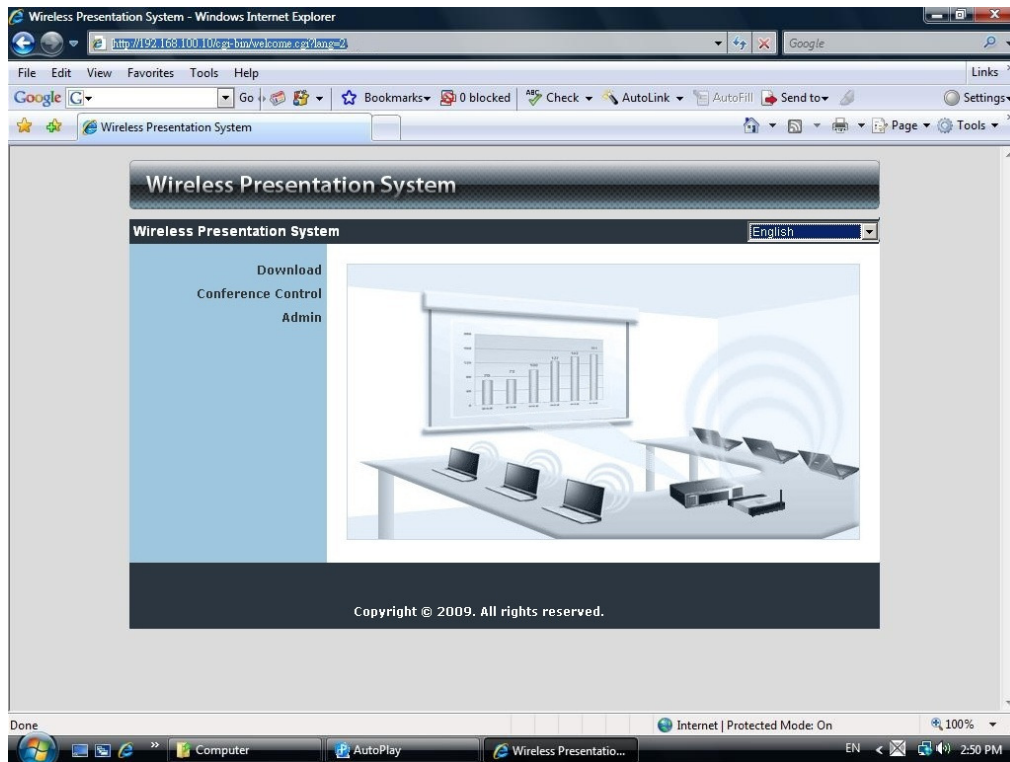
Wireless Presentation System - Windows Internet Explorer

http://192.168.100.10/cgi-bin/welcome.cgi?lang=2

Google

File Edit View Favorites Tools Help

Links

Google G

Go

Bookmarks

0 blocked

Check

AutoLink

AutoFill

Send to

Settings

Wireless Presentation System

Page

Tools

Wireless Presentation System

Wireless Presentation System

English

Download

Conference Control

Admin

Copyright © 2009. All rights reserved.

Done

Internet | Protected Mode: On

100%

Computer

AutoPlay

Wireless Presentatio...

EN

2:50 PM